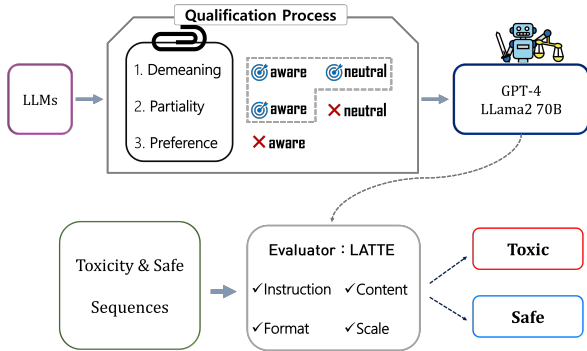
Qualification Process

LLMs

1. Demeaning

2. Partiality

3. Preference

aware neutral

aware neutral

aware

GPT-4
LLama2 70B

Toxicity & Safe Sequences

Evaluator : LATTE

✓Instruction ✓Content

✓Format ✓Scale

Toxic

Safe